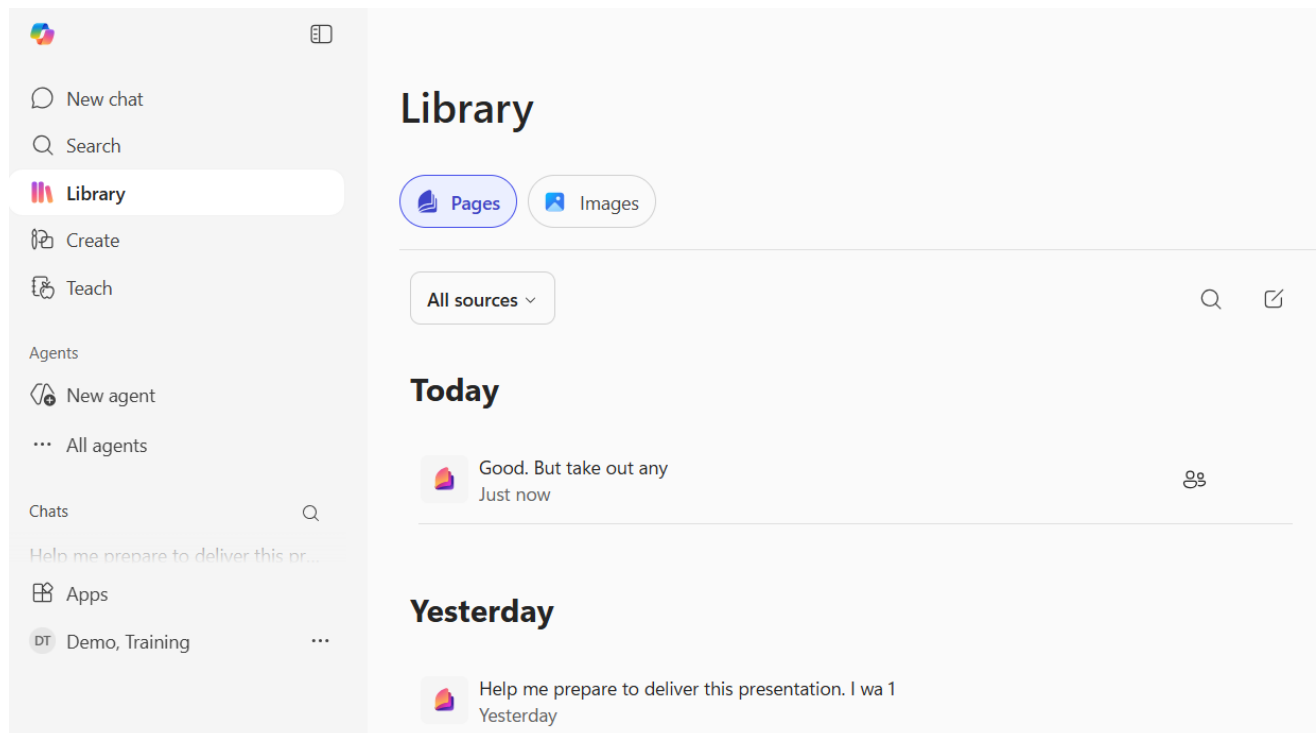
New chat
Search
Library
Create
Teach
Agents
New agent
All agents
Chats
Help me prepare to deliver this pr...
Apps
DT Demo, Training

Library
Pages
Images
All sources
Today
Good. But take out any
Just now
Yesterday
Help me prepare to deliver this presentation. I wa 1
Yesterday